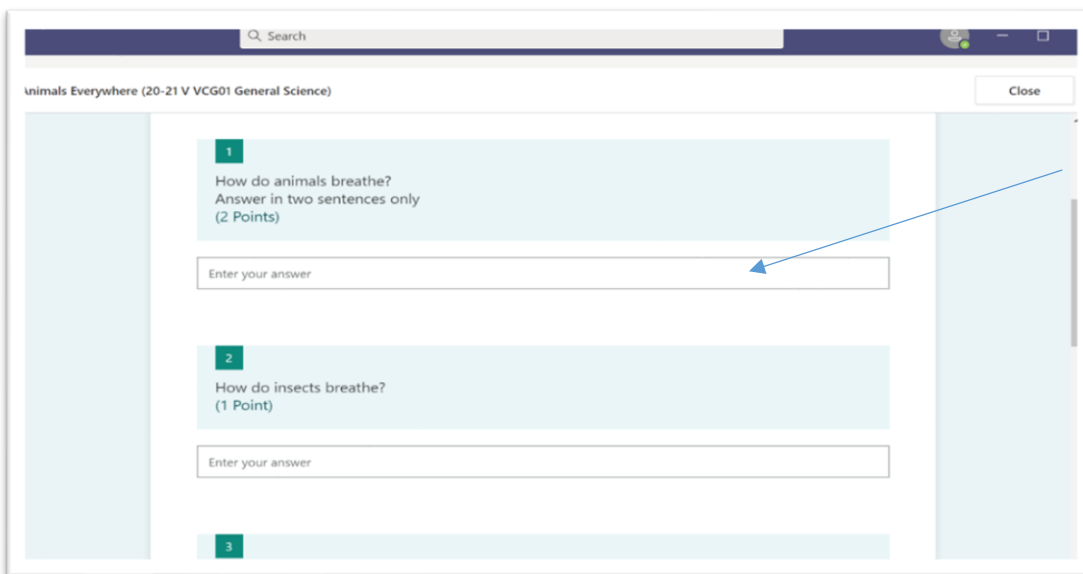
Search

nimals Everywhere (20-21 V VCG01 General Science)

Close

1

How do animals breathe?
Answer in two sentences only
(2 Points)

Enter your answer

2

How do insects breathe?
(1 Point)

Enter your answer

3